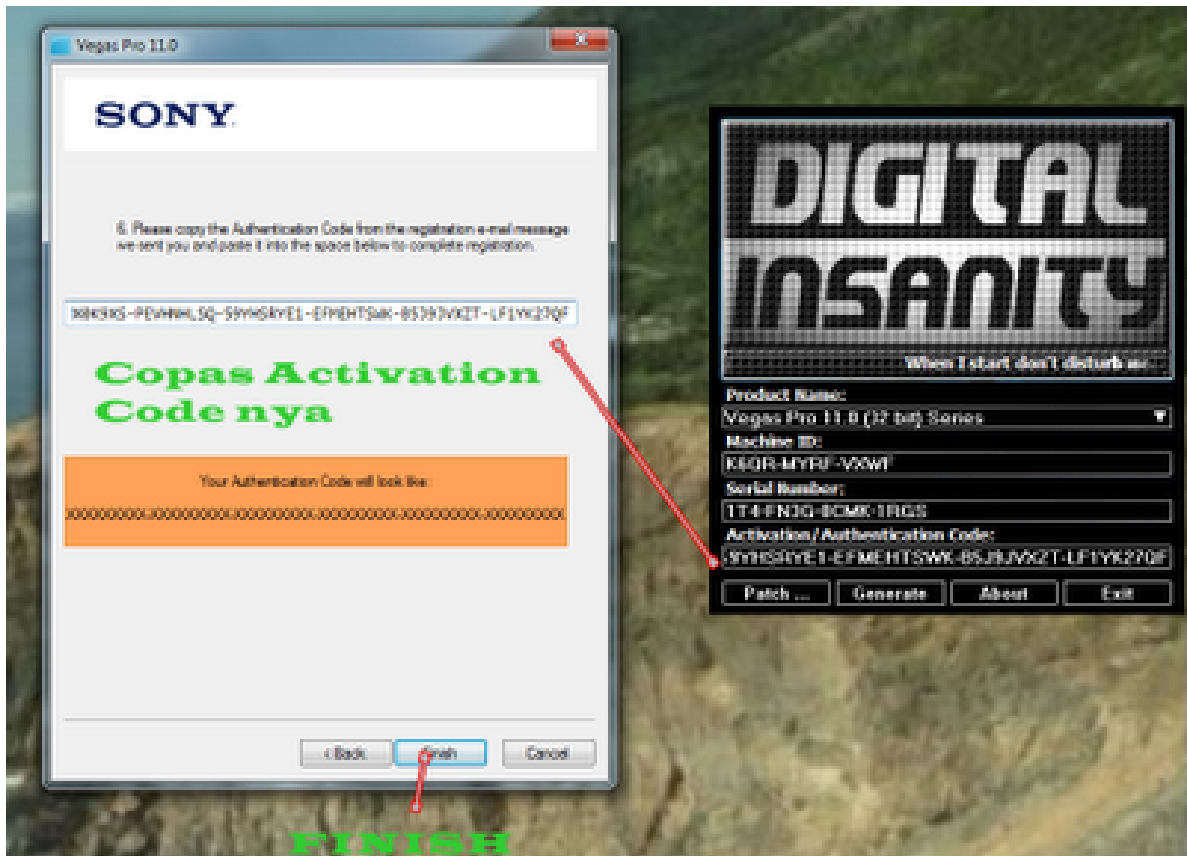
Vegas Pro 11.0

SONY

6. Please copy the Authentication Code from the registration e-mail message we sent you and paste it into the space below to complete registration.

X8K9XS-PEVHHLSQ-S9YHSRYE1-EFMEHTSWK-8SJ93VXIT-LF1YK270F

Copas Activation Code nya

Your Authentication Code will look like:

XXXXXXXXX-XXXXXXXXX-XXXXXXXXX-XXXXXXXXX-XXXXXXXXX-XXXXXXXXX

< Back Finish Cancel

FINISH

DIGITAL INSANITY

When I start don't disturb me...

Product Name:

Vegas Pro 11.0 (32 bit) Series

Machine ID:

K6QR-MYRF-VXWF

Serial Number:

1T4-FN3G-8CMK-1RGS

Activation / Authentication Code:

9YHSRYE1-EFMEHTSWK-8SJ9JVXZT-LF1YK270F

Patch ... Generate About Exit